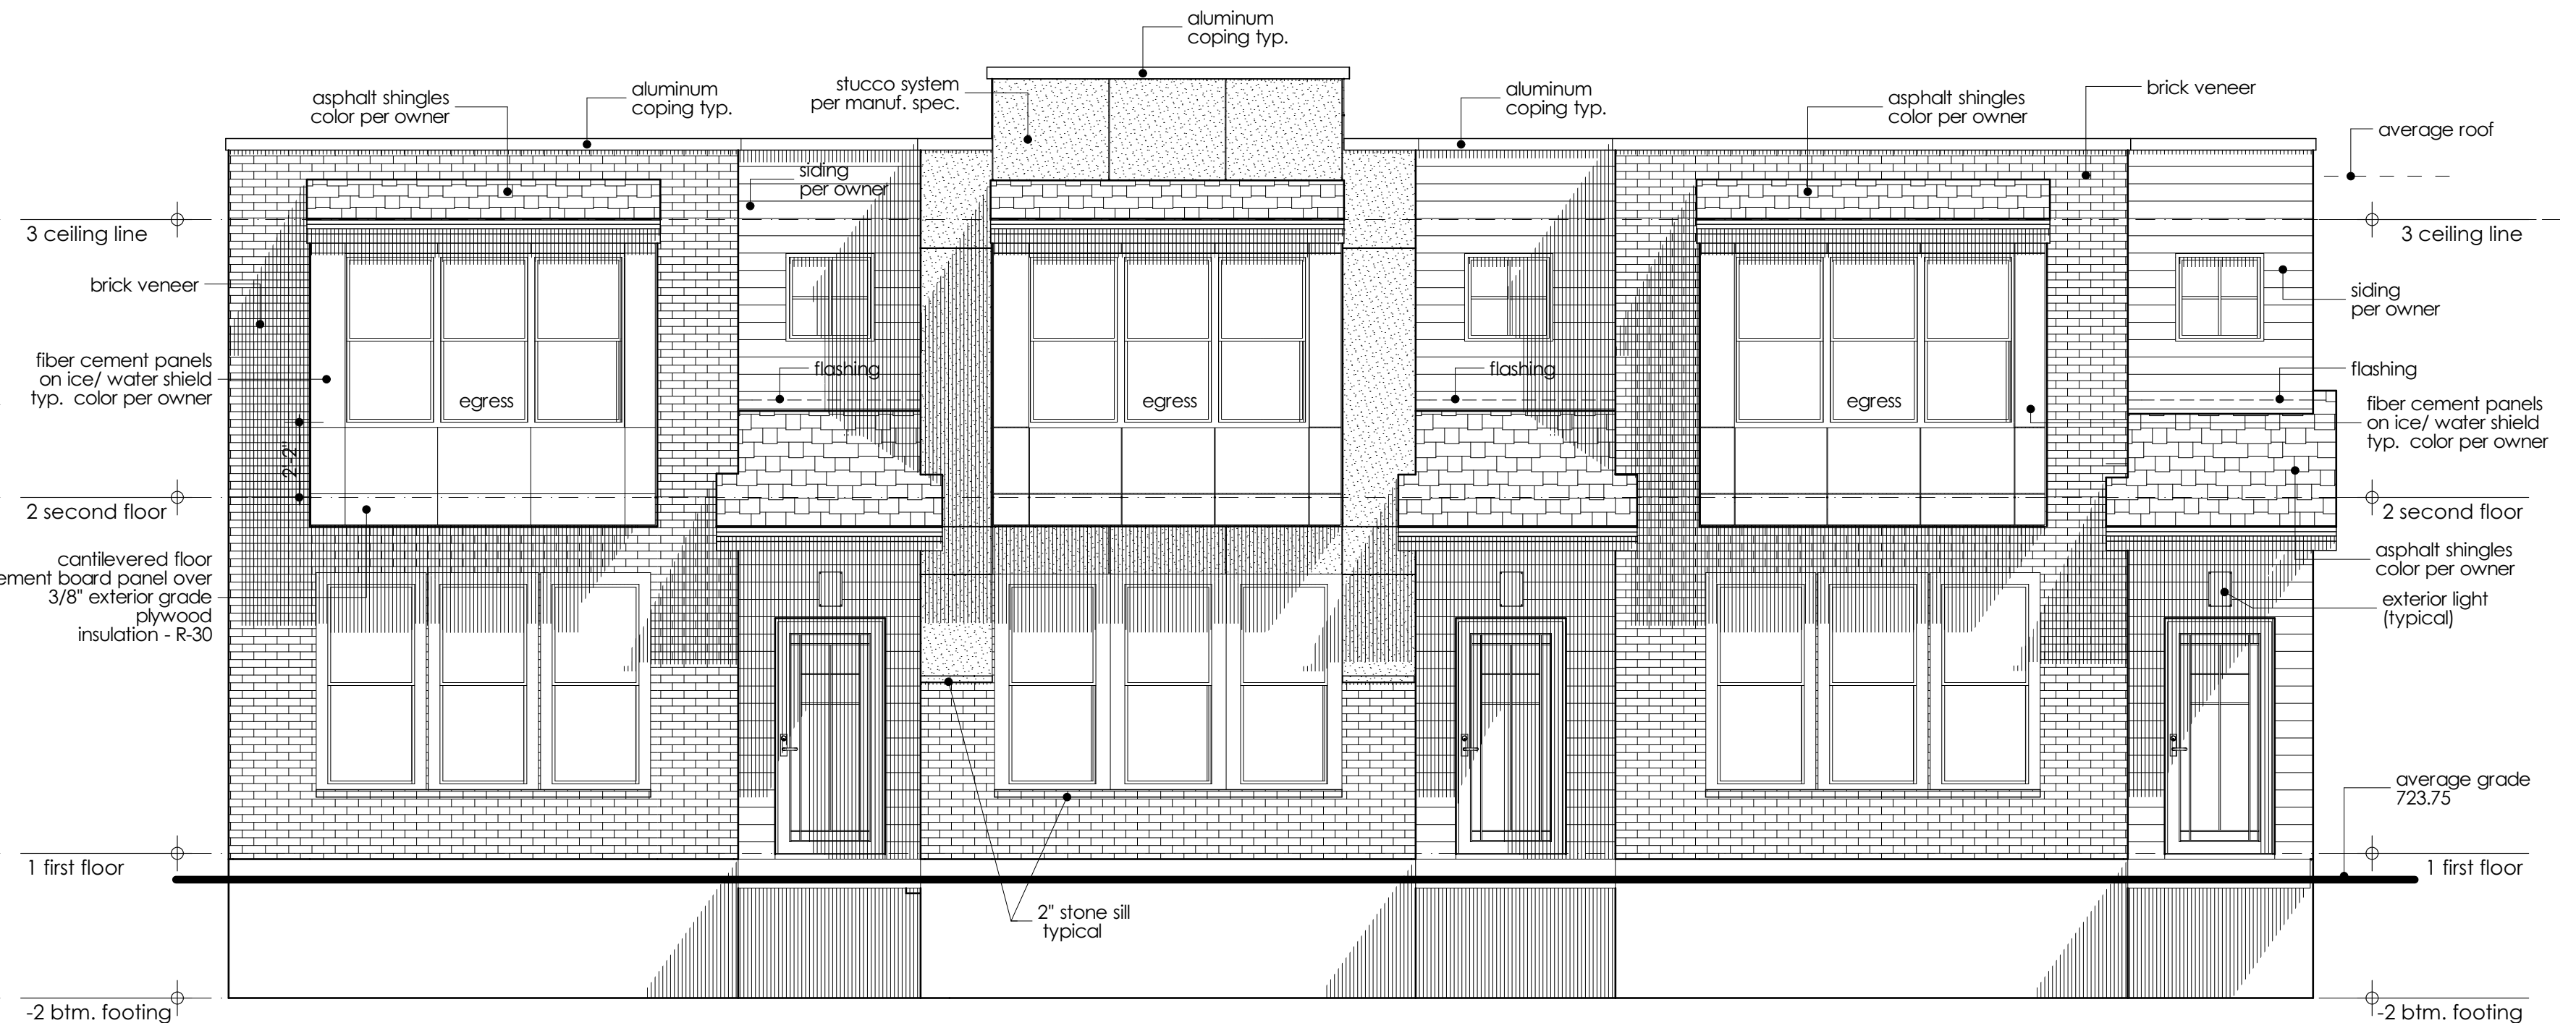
aluminum
coping typ.

stucco system
per manuf. spec.

asphalt shingles
color per owner

aluminum
coping typ.

aluminum
coping typ.

asphalt shingles
color per owner

brick veneer

average roof

siding
per owner

3 ceiling line

3 ceiling line

brick veneer

siding
per owner

fiber cement panels
on ice/ water shield
typ. color per owner

flashing

flashing

flashing

egress

egress

egress

fiber cement panels
on ice/ water shield
typ. color per owner

2'-2"

2 second floor

2 second floor

cantilevered floor
ement board panel over
3/8" exterior grade
plywood
insulation - R-30

asphalt shingles
color per owner

exterior light
(typical)

average grade
723.75

1 first floor

1 first floor

2" stone sill
typical

-2 btm. footing

-2 btm. footing